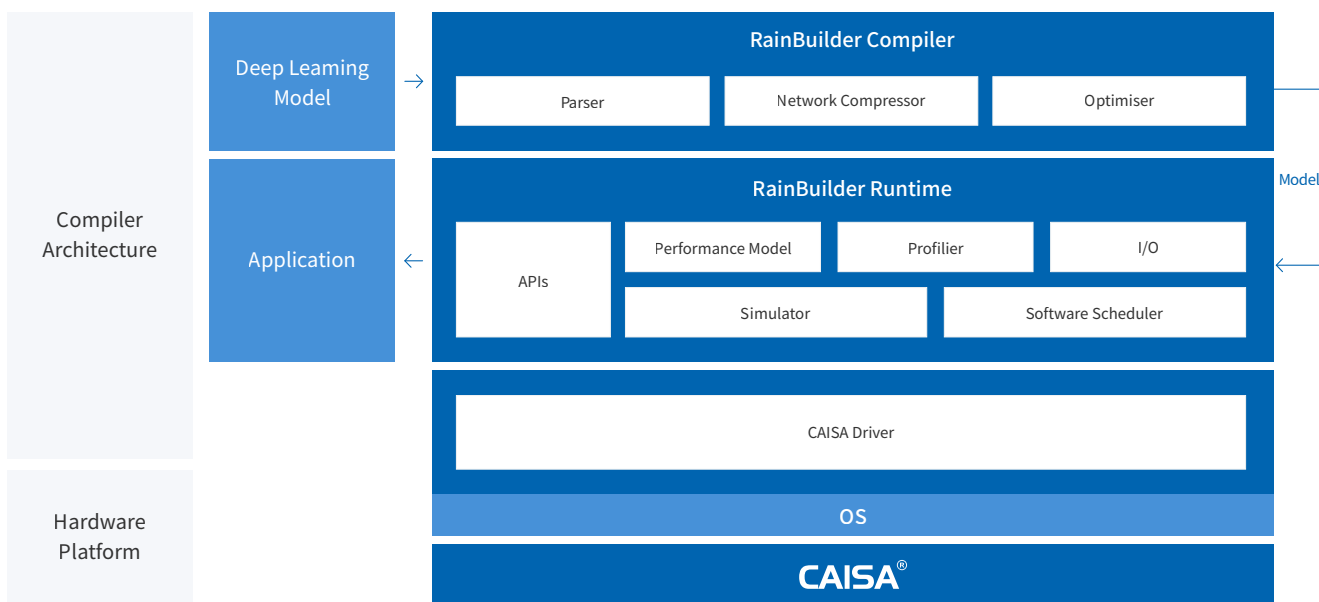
Compiler Architecture

Hardware Platform

Deep Leaming Model

Application

RainBuilder Compiler

Parser

Network Compressor

Optimiser

Model

RainBuilder Runtime

APIs

Performance Model

Profilier

I/O

Simulator

Software Scheduler

CAISA Driver

OS

CAISA®